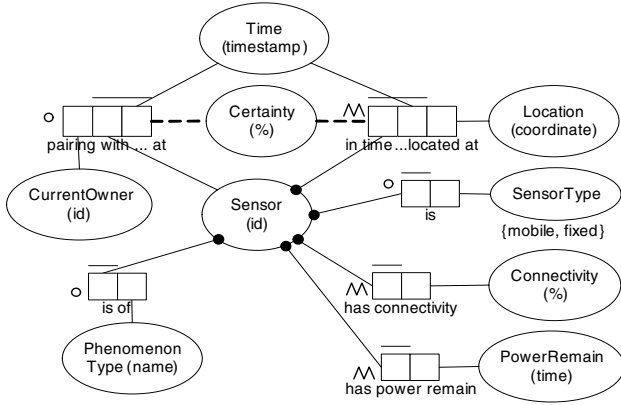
Time
(timestamp)

Certainty
(%)

pairing with ... at

in time ...located at

Location
(coordinate)

CurrentOwner
(id)

Sensor
(id)

is

SensorType

{mobile, fixed}

is of

has connectivity

Connectivity
(%)

Phenomenon
Type (name)

has power remain

PowerRemain
(time)